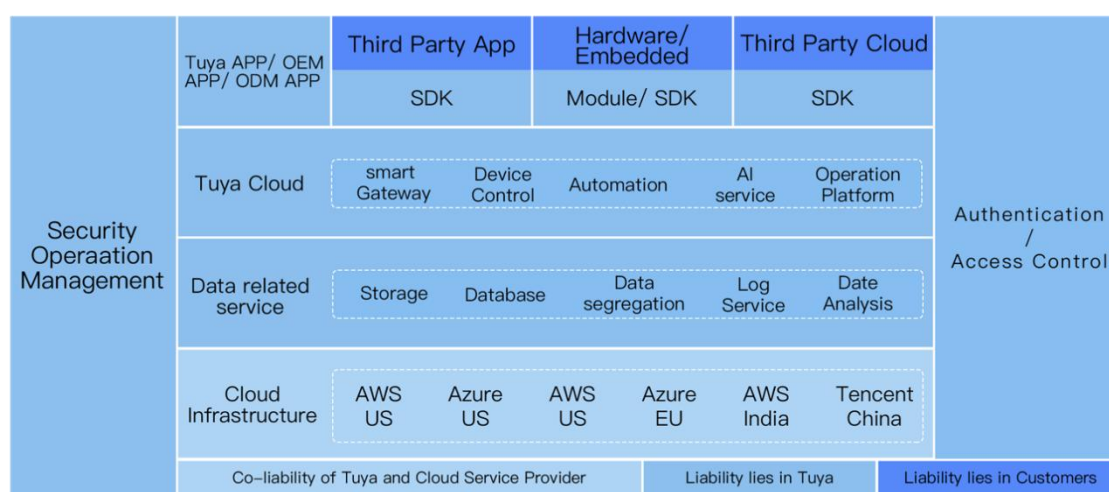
Security Operaation Management

Tuya APP/ OEM APP/ ODM APP

Third Party App

SDK

Hardware/ Embedded

Module/ SDK

Third Party Cloud

SDK

Tuya Cloud

smart Gateway

Device Control

Automation

AI service

Operation Platform

Data related service

Storage

Database

Data segregation

Log Service

Date Analysis

Cloud Infrastructure

AWS US

Azure US

AWS US

Azure EU

AWS India

Tencent China

Authentication / Access Control

Co-liability of Tuya and Cloud Service Provider

Liability lies in Tuya

Liability lies in Customers